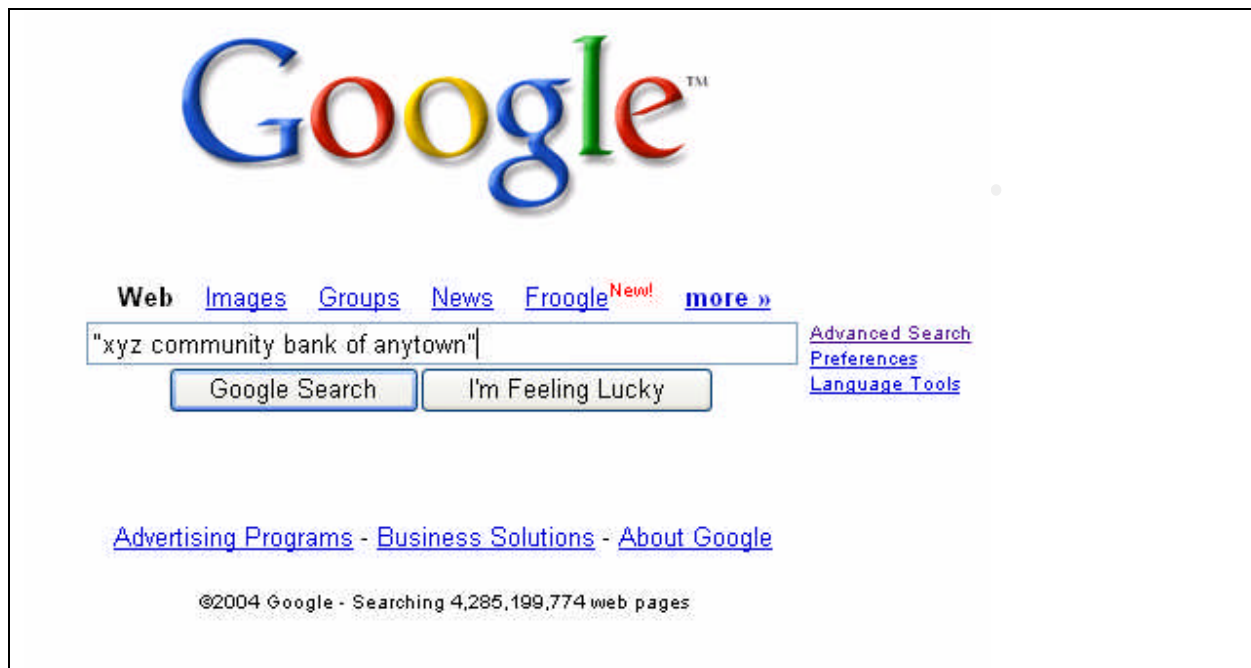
Google™

Web Images Groups News Froogle New! more »

"xyz community bank of anytown"

Google Search I'm Feeling Lucky

Advanced Search
Preferences
Language Tools

Advertising Programs - Business Solutions - About Google

©2004 Google - Searching 4,285,199,774 web pages